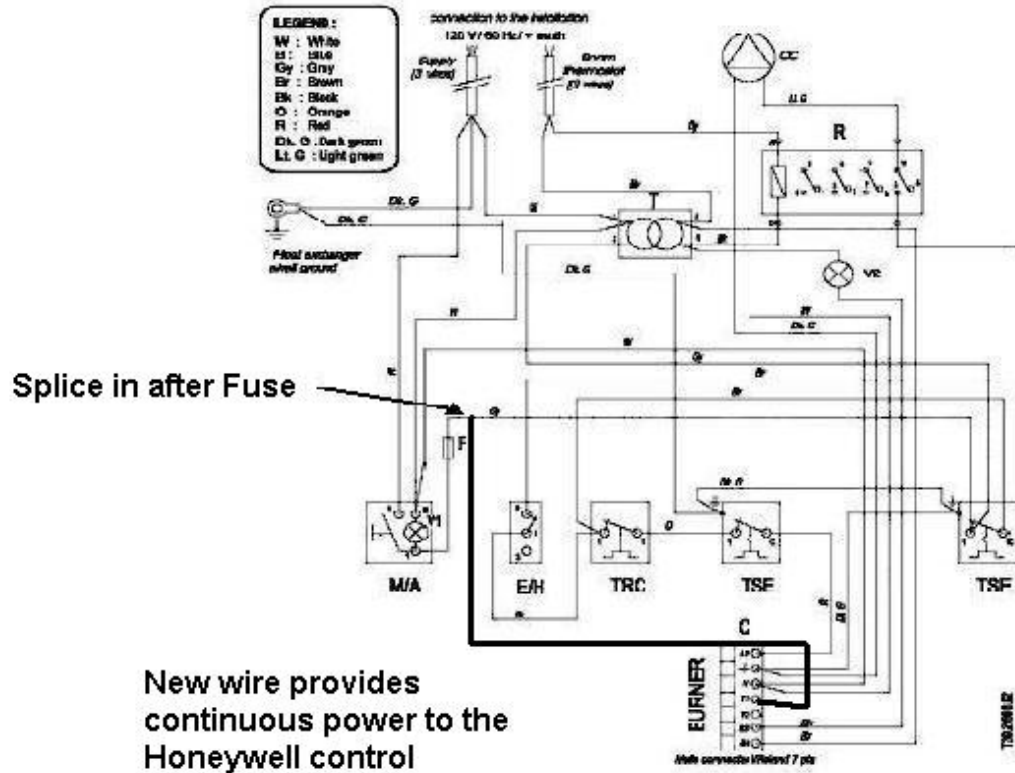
LEGEND :
W : White
Bl : Blue
Gy : Gray
Br : Brown
Bk : Black
O : Orange
R : Red
Dk. G : Dark green
Lt. G : Light green

connection to the installation
120 V / 60 Hz / + earth

Supply (3 wires)

Room thermostat (2 wires)

CC

R

Dk. G

Heat exchanger shell ground

VE

Splice in after Fuse

F

M/A

E/H

TRC

TSE

TSE

C

EUFNER

Male connector Wieland 7 pts

New wire provides continuous power to the Honeywell control

T3/2002